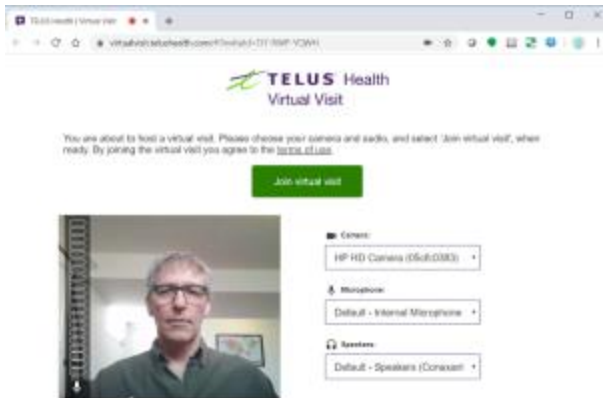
TELUS Health | Virtual Visit

virtualvisit.telushealth.com/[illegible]

TELUS Health
Virtual Visit

You are about to host a virtual visit. Please choose your camera and audio, and select 'Join virtual visit', when ready. By joining the virtual visit you agree to the terms of use.

Join virtual visit

Camera
HP HD Camera (05c8:0383)

Microphone
Default - Internal Microphone

Speakers
Default - Speakers (Conexant